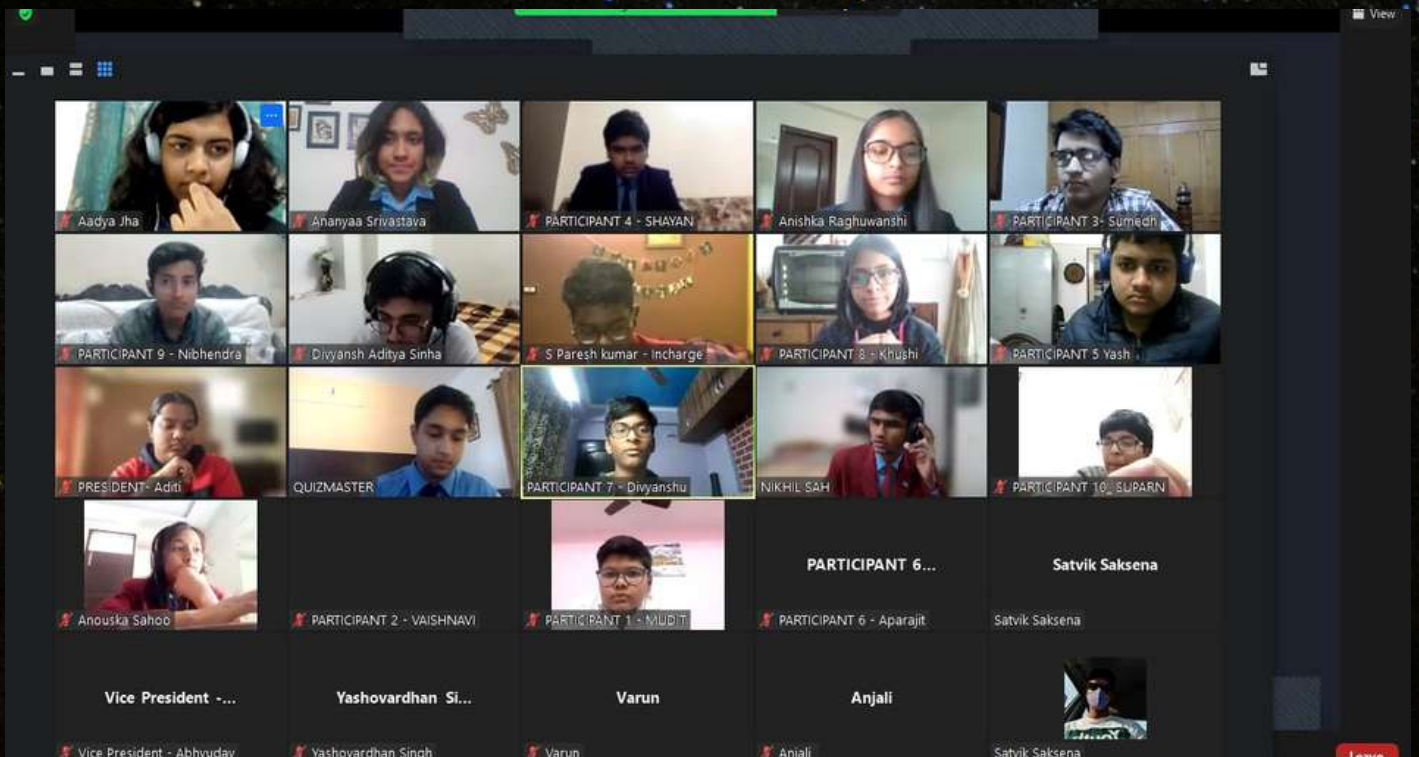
View

Aadya Jha
Ananyaa Srivastava
PARTICIPANT 4 - SHAYAN
Anishka Raghuwanshi
PARTICIPANT 3- Sumedh

PARTICIPANT 9 - Nibhendra
Divyansh Aditya Sinha
S Paresh kumar - Incharge
PARTICIPANT 8 - Khushi
PARTICIPANT 5 Yash

PRESIDENT- Aditi
QUIZMASTER
PARTICIPANT 7 - Divyanshu
NIKHIL SAH
PARTICIPANT 10_ SUPARN

Anouska Sahoo
PARTICIPANT 2 - VAISHNAVI
PARTICIPANT 1 - MUDIT
PARTICIPANT 6...
PARTICIPANT 6 - Aparajit
Satvik Saksena
Satvik Saksena

Vice President -...
Vice President - Abhyuday
Yashovardhan Si...
Yashovardhan Singh
Varun
Varun
Anjali
Anjali
Satvik Saksena
Leave